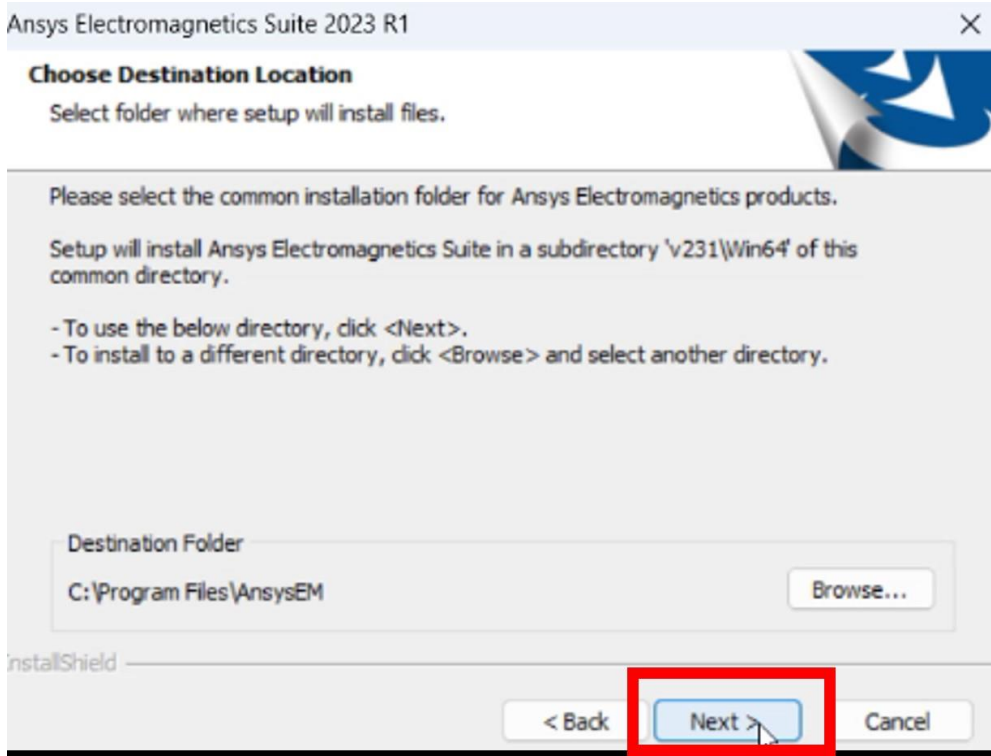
Ansys Electromagnetics Suite 2023 R1

×

Choose Destination Location

Select folder where setup will install files.

Please select the common installation folder for Ansys Electromagnetics products.

Setup will install Ansys Electromagnetics Suite in a subdirectory 'v231\Win64' of this common directory.

- To use the below directory, click <Next>.
- To install to a different directory, click <Browse> and select another directory.

Destination Folder

C:\Program Files\AnsysEM

Browse...

InstallShield

< Back

Next >

Cancel